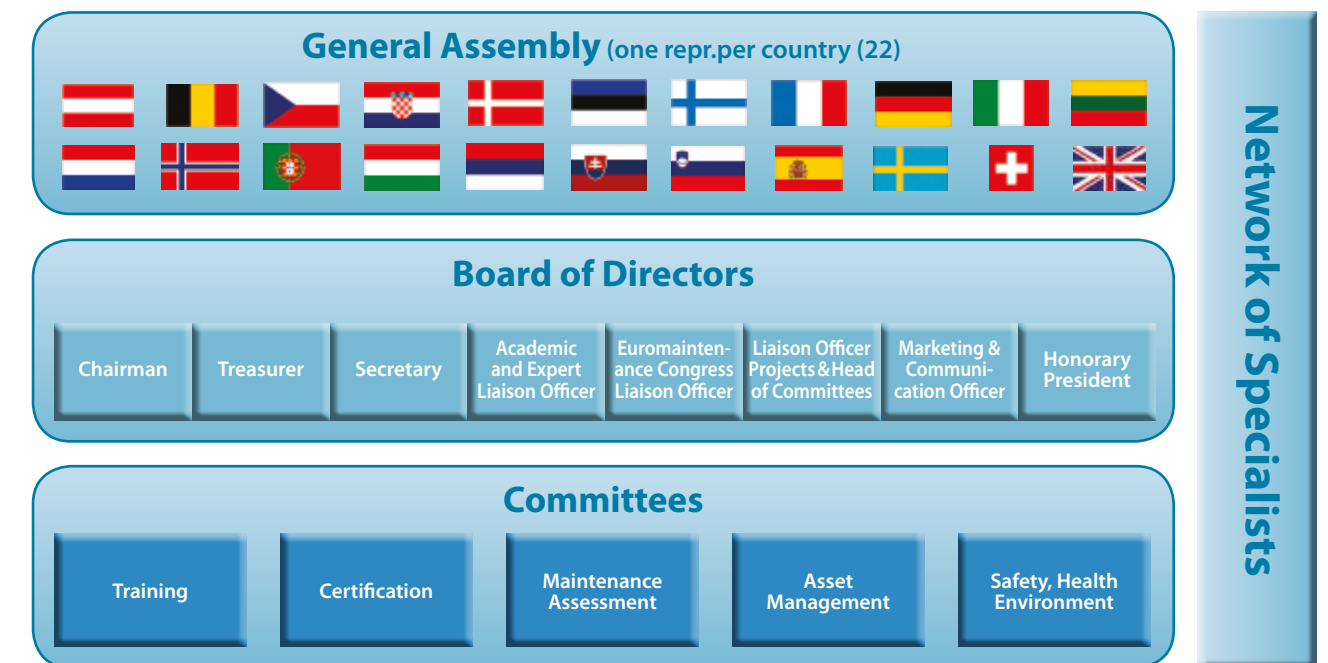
General Assembly (one repr.per country (22)

Board of Directors

Chairman

Treasurer

Secretary

Academic and Expert Liaison Officer

Euromaintenance Congress Liaison Officer

Liaison Officer Projects & Head of Committees

Marketing & Communication Officer

Honorary President

Committees

Training

Certification

Maintenance Assessment

Asset Management

Safety, Health Environment

Network of Specialists